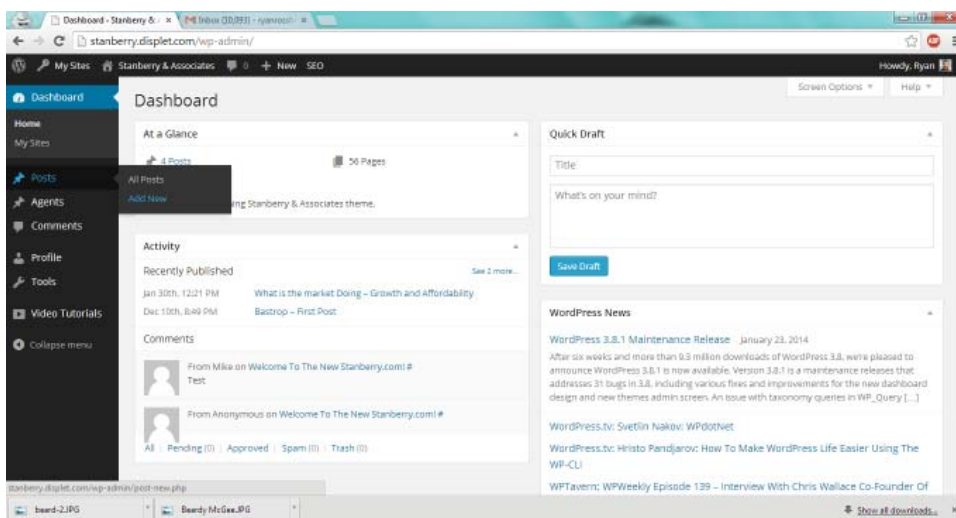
Dashboard - Stanberry & ×
Inbox (10,893) - ryanwool ×

stanberry.displet.com/wp-admin/

My Sites  Stanberry & Associates  0  + New  SEO  Howdy, Ryan

Dashboard
Home
My Sites
Posts
Agents
Comments
Profile
Tools
Video Tutorials
Collapse menu

All Posts
Add New

Dashboard

Screen Options ▾  Help ▾

At a Glance
4 Posts  56 Pages
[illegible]ing Stanberry & Associates theme.

Activity
Recently Published  See 2 more...
Jan 30th, 12:21 PM  What is the market Doing – Growth and Affordability
Dec 10th, 8:49 PM  Bastrop – First Post

Comments
From Mike on Welcome To The New Stanberry.com! #
Test
From Anonymous on Welcome To The New Stanberry.com! #

All | Pending (0) | Approved | Spam (0) | Trash (0)

Quick Draft
Title
What's on your mind?
Save Draft

WordPress News
WordPress 3.8.1 Maintenance Release  January 23, 2014
After six weeks and more than 9.3 million downloads of WordPress 3.8, we're pleased to announce WordPress 3.8.1 is now available. Version 3.8.1 is a maintenance releases that addresses 31 bugs in 3.8, including various fixes and improvements for the new dashboard design and new themes admin screen. An issue with taxonomy queries in WP_Query [...]
WordPress.tv: Svetlin Nakov: WPdotNet
WordPress.tv: Hristo Pandjarov: How To Make WordPress Life Easier Using The WP-CLI
WPTavern: WPWeekly Episode 139 – Interview With Chris Wallace Co-Founder Of

stanberry.displet.com/wp-admin/post-new.php

beard-2.JPG  Beardy McGee.JPG  Show all downloads...